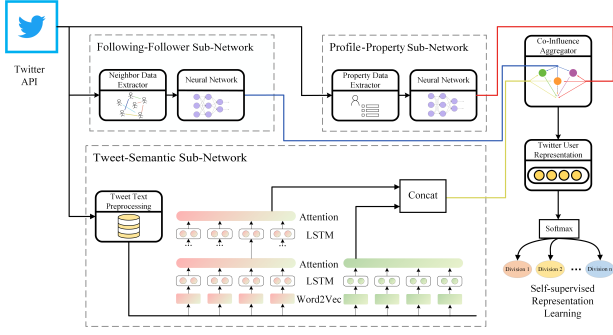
Twitter API

Following-Follower Sub-Network

Neighbor Data Extractor

Neural Network

Profile-Property Sub-Network

Property Data Extractor

Neural Network

Co-Influence Aggregator

Twitter User Representation

Softmax

Division 1

Division 2

...

Division n

Self-supervised Representation Learning

Tweet-Semantic Sub-Network

Tweet Text Preprocessing

Concat

Attention

LSTM

Attention

LSTM

Word2Vec